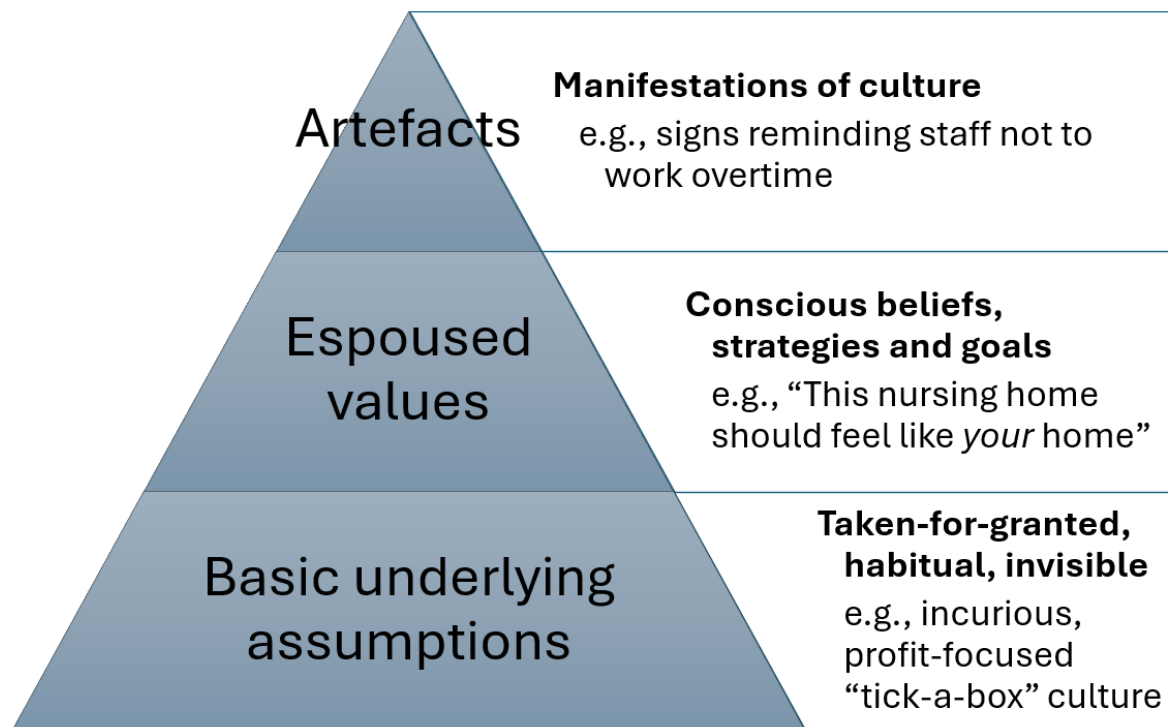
Artefacts

Manifestations of culture
e.g., signs reminding staff not to work overtime

Espoused values

Conscious beliefs, strategies and goals
e.g., “This nursing home should feel like *your* home”

Basic underlying assumptions

Taken-for-granted, habitual, invisible
e.g., incurious, profit-focused “tick-a-box” culture